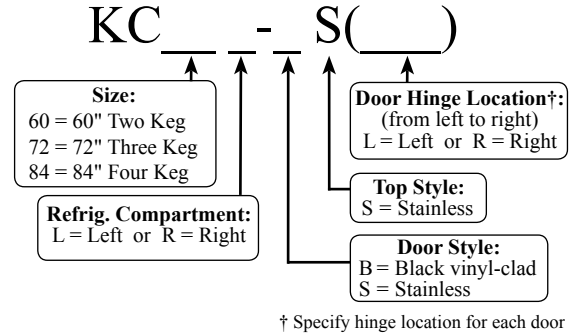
KC\_\_ \_-\_ S(\_\_\_)

Size:
60 = 60" Two Keg
72 = 72" Three Keg
84 = 84" Four Keg

Refrig. Compartment:
L = Left or R = Right

Door Hinge Location†:
(from left to right)
L = Left or R = Right

Top Style:
S = Stainless

Door Style:
B = Black vinyl-clad
S = Stainless

† Specify hinge location for each door